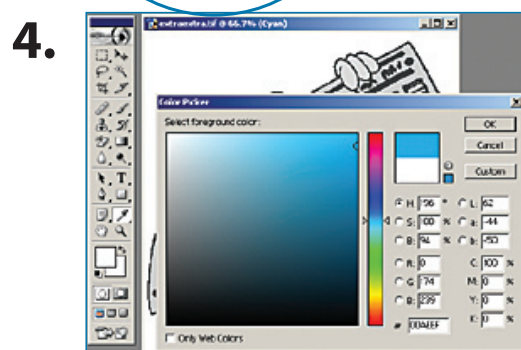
4.

extramstra.tif @ 66.7% (Cyan)

Color Picker

Select foreground color:

OK

Cancel

Custom

H: 196 °

S: 100 %

B: 94 %

R: 0

G: 174

B: 239

L: 62

a: -44

b: -50

C: 100 %

M: 0 %

Y: 0 %

K: 0 %

# 00AEEF

Only Web Colors